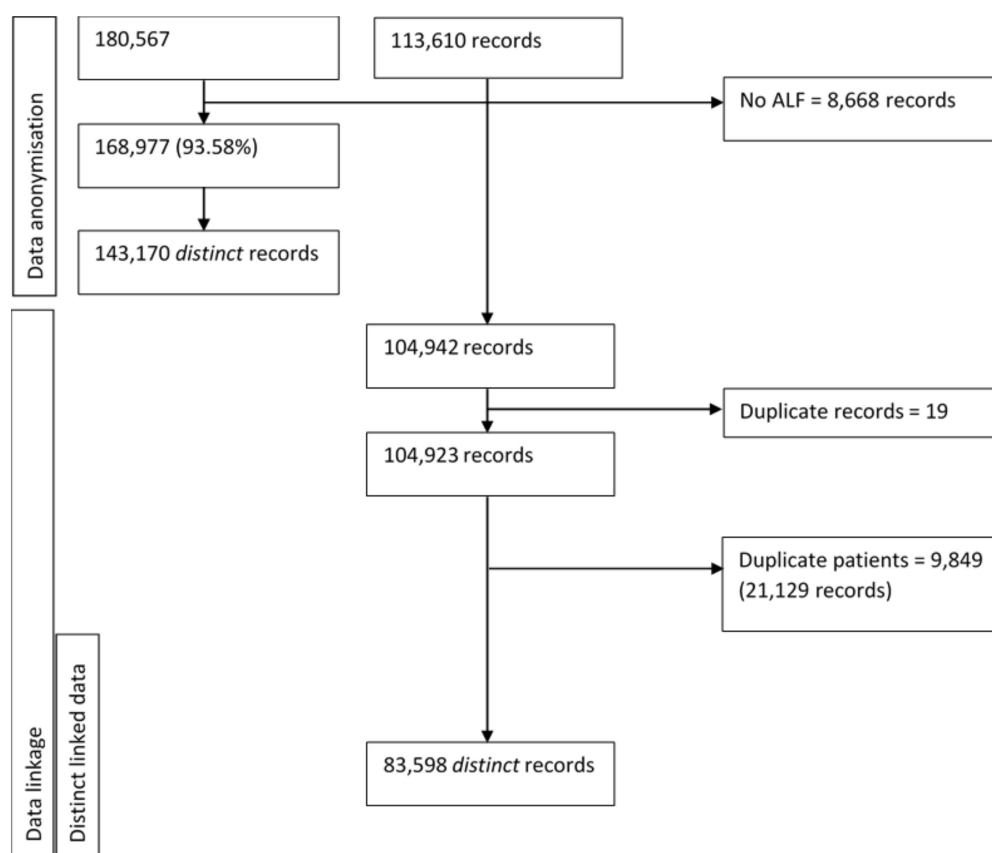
Data anonymisation

180,567

113,610 records

No ALF = 8,668 records

168,977 (93.58%)

143,170 *distinct* records

104,942 records

Duplicate records = 19

104,923 records

Duplicate patients = 9,849 (21,129 records)

Data linkage

Distinct linked data

83,598 *distinct* records